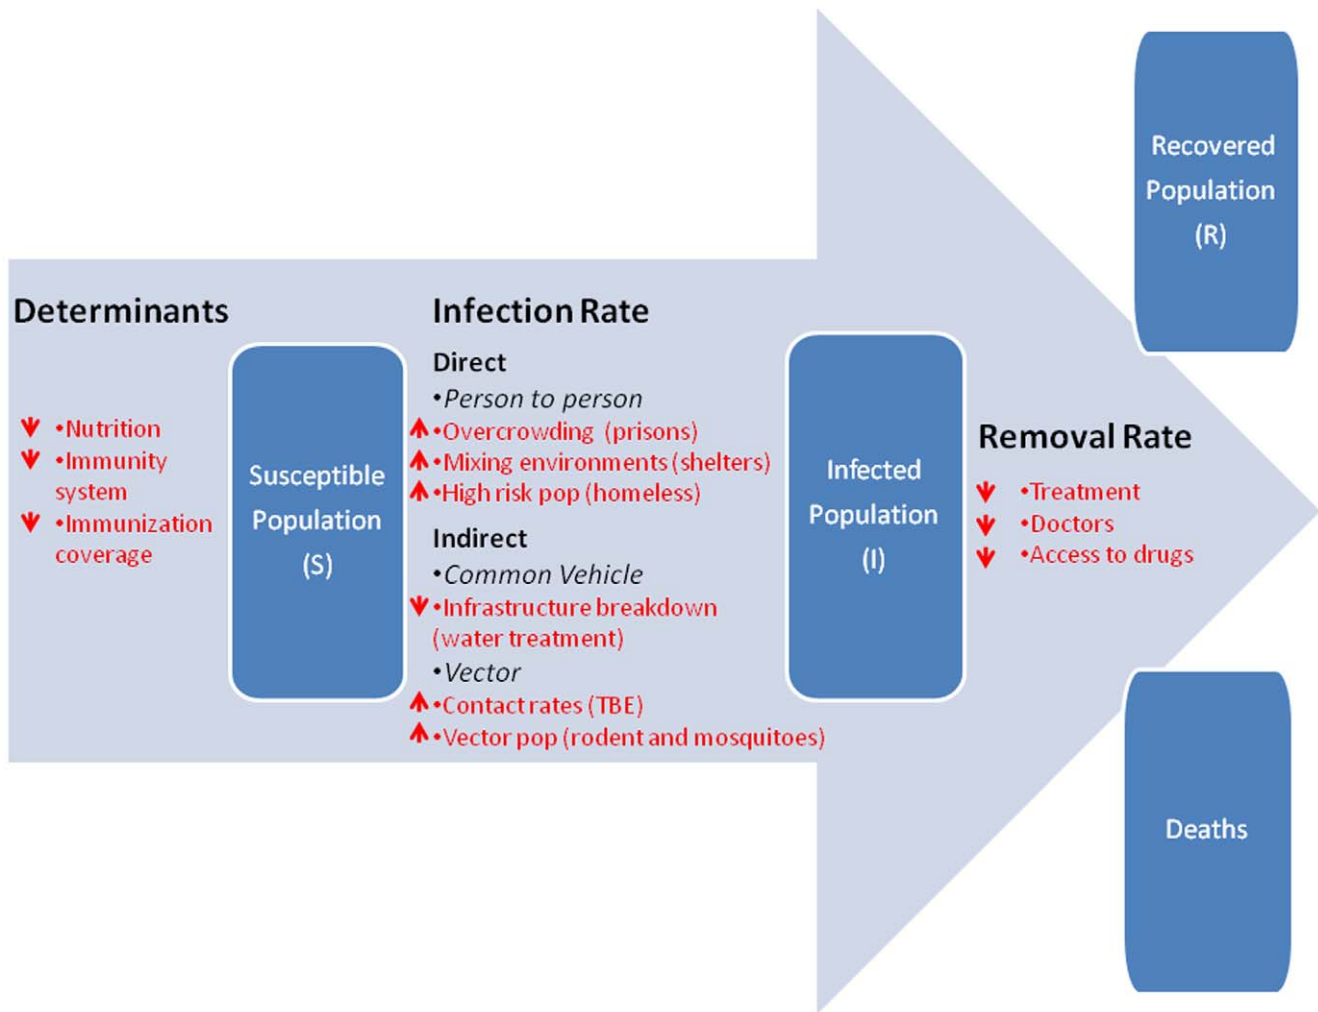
Recovered Population (R)

Determinants

•Nutrition
•Immunity system
•Immunization coverage

Susceptible Population (S)

Infection Rate

Direct
•Person to person
•Overcrowding (prisons)
•Mixing environments (shelters)
•High risk pop (homeless)

Indirect
•Common Vehicle
•Infrastructure breakdown (water treatment)
•Vector
•Contact rates (TBE)
•Vector pop (rodent and mosquitoes)

Infected Population (I)

Removal Rate

•Treatment
•Doctors
•Access to drugs

Deaths